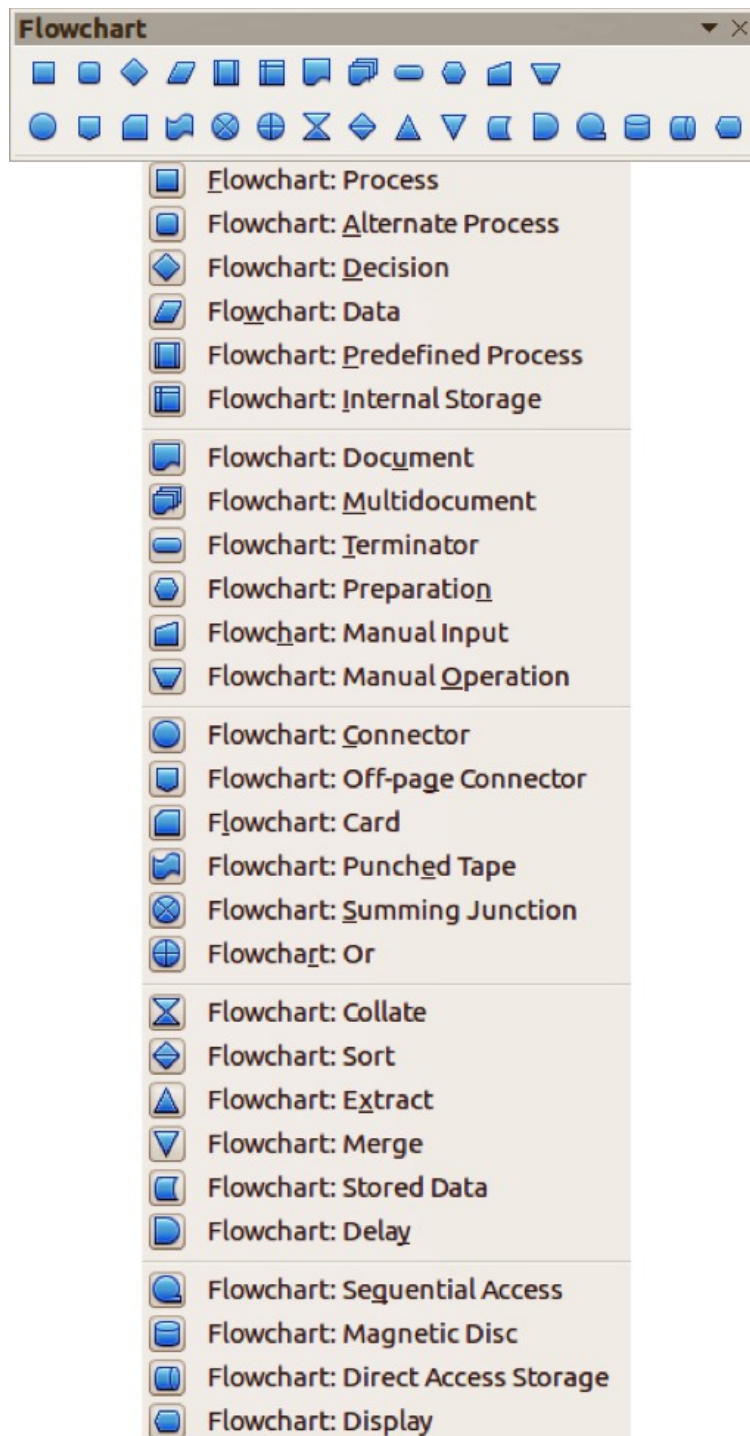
Flowchart

Flowchart: Process
Flowchart: Alternate Process
Flowchart: Decision
Flowchart: Data
Flowchart: Predefined Process
Flowchart: Internal Storage

Flowchart: Document
Flowchart: Multidocument
Flowchart: Terminator
Flowchart: Preparation
Flowchart: Manual Input
Flowchart: Manual Operation

Flowchart: Connector
Flowchart: Off-page Connector
Flowchart: Card
Flowchart: Punched Tape
Flowchart: Summing Junction
Flowchart: Or

Flowchart: Collate
Flowchart: Sort
Flowchart: Extract
Flowchart: Merge
Flowchart: Stored Data
Flowchart: Delay

Flowchart: Sequential Access
Flowchart: Magnetic Disc
Flowchart: Direct Access Storage
Flowchart: Display